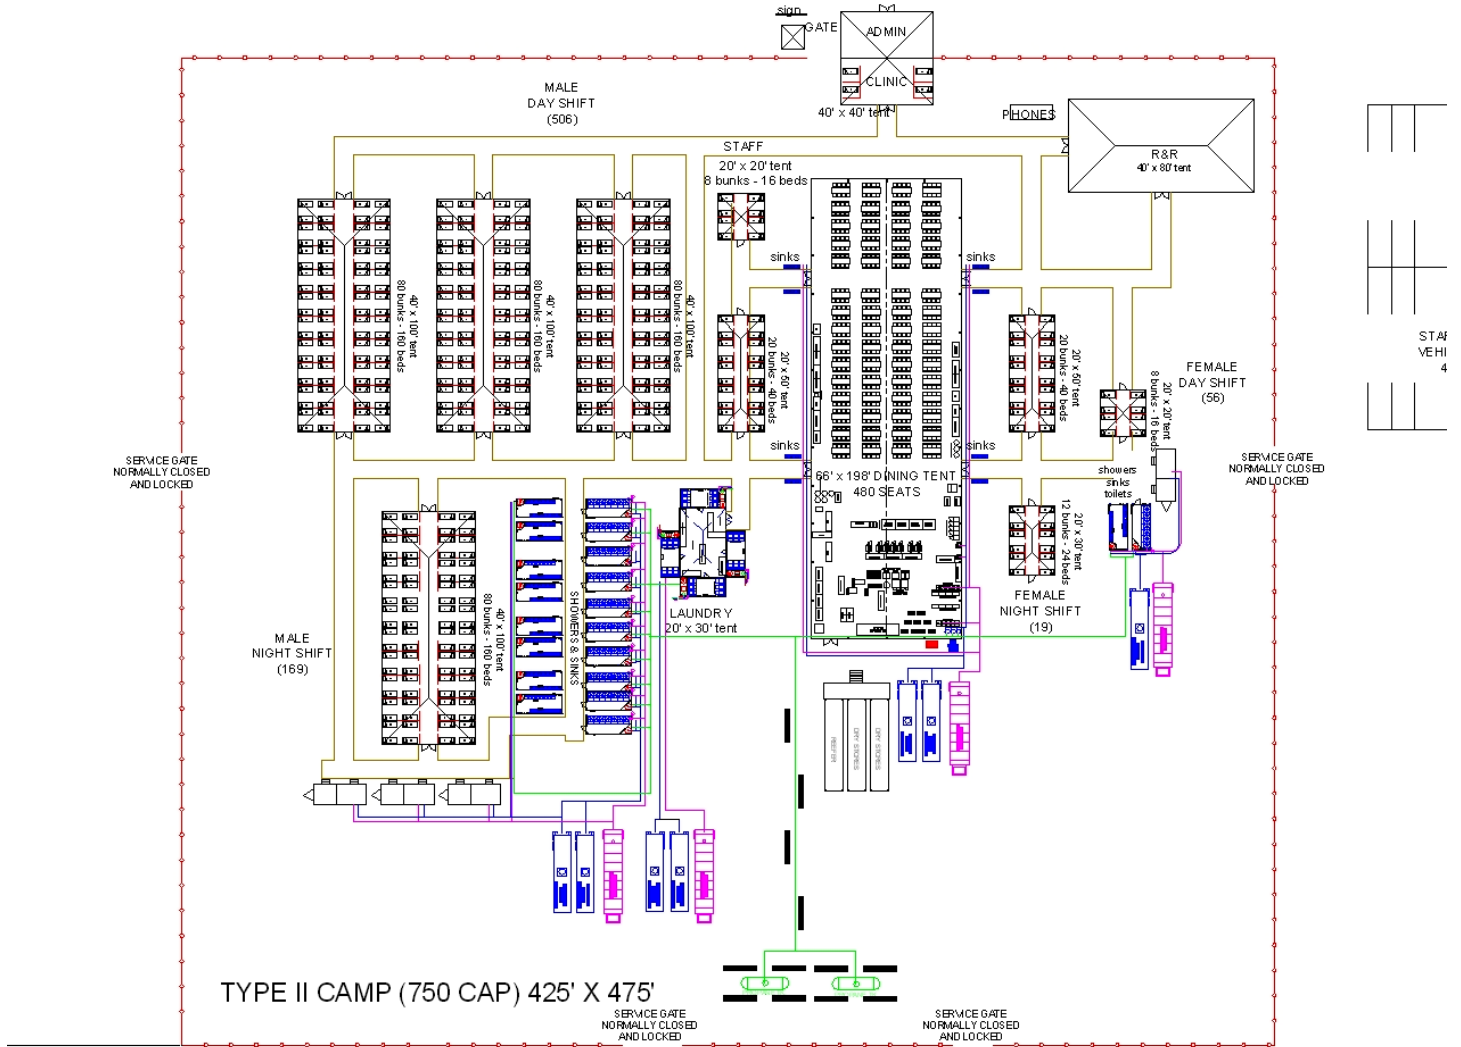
sign
GATE
ADMIN
CLINIC
40' x 40' tent
PHONES
R&R
40' x 80' tent
MALE
DAY SHIFT
(506)
STAFF
20' x 20' tent
8 bunks - 16 beds
40' x 100' tent
80 bunks - 160 beds
40' x 100' tent
80 bunks - 160 beds
40' x 100' tent
80 bunks - 160 beds
sinks
sinks
20' x 50' tent
20 bunks - 40 beds
20' x 50' tent
20 bunks - 40 beds
FEMALE
DAY SHIFT
(56)
20' x 20' tent
8 bunks - 16 beds
sinks
sinks
SERVICE GATE
NORMALLY CLOSED
AND LOCKED
SERVICE GATE
NORMALLY CLOSED
AND LOCKED
66' x 198' DINING TENT
480 SEATS
showers
sinks
toilets
20' x 30' tent
12 bunks - 24 beds
FEMALE
NIGHT SHIFT
(19)
MALE
NIGHT SHIFT
(169)
40' x 100' tent
80 bunks - 160 beds
SHOWERS & SINKS
LAUNDRY
20' x 30' tent
REEFER
DRY STORES
DRY STORES
STA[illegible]
VEHI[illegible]
4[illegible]
TYPE II CAMP (750 CAP) 425' X 475'
SERVICE GATE
NORMALLY CLOSED
AND LOCKED
SERVICE GATE
NORMALLY CLOSED
AND LOCKED